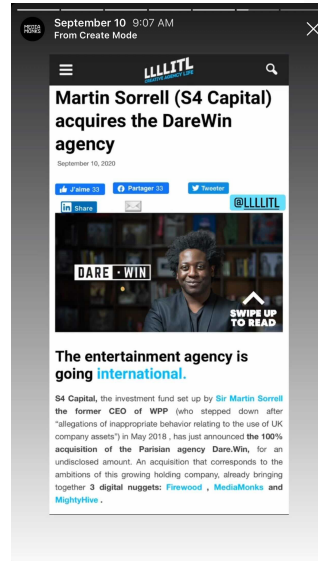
MEDIA MONKS

September 10 9:07 AM
From Create Mode

LLLLITL
CREATIVE AGENCY LIFE

Martin Sorrell (S4 Capital) acquires the DareWin agency

September 10, 2020

J'aime 33 Partager 33 Tweeter

in Share

@LLLLITL

DARE · WIN

SWIPE UP TO READ

The entertainment agency is going international.

S4 Capital, the investment fund set up by Sir Martin Sorrell the former CEO of WPP (who stepped down after "allegations of inappropriate behavior relating to the use of UK company assets") in May 2018 , has just announced the 100% acquisition of the Parisian agency Dare.Win, for an undisclosed amount. An acquisition that corresponds to the ambitions of this growing holding company, already bringing together 3 digital nuggets: Firewood , MediaMonks and MightyHive .